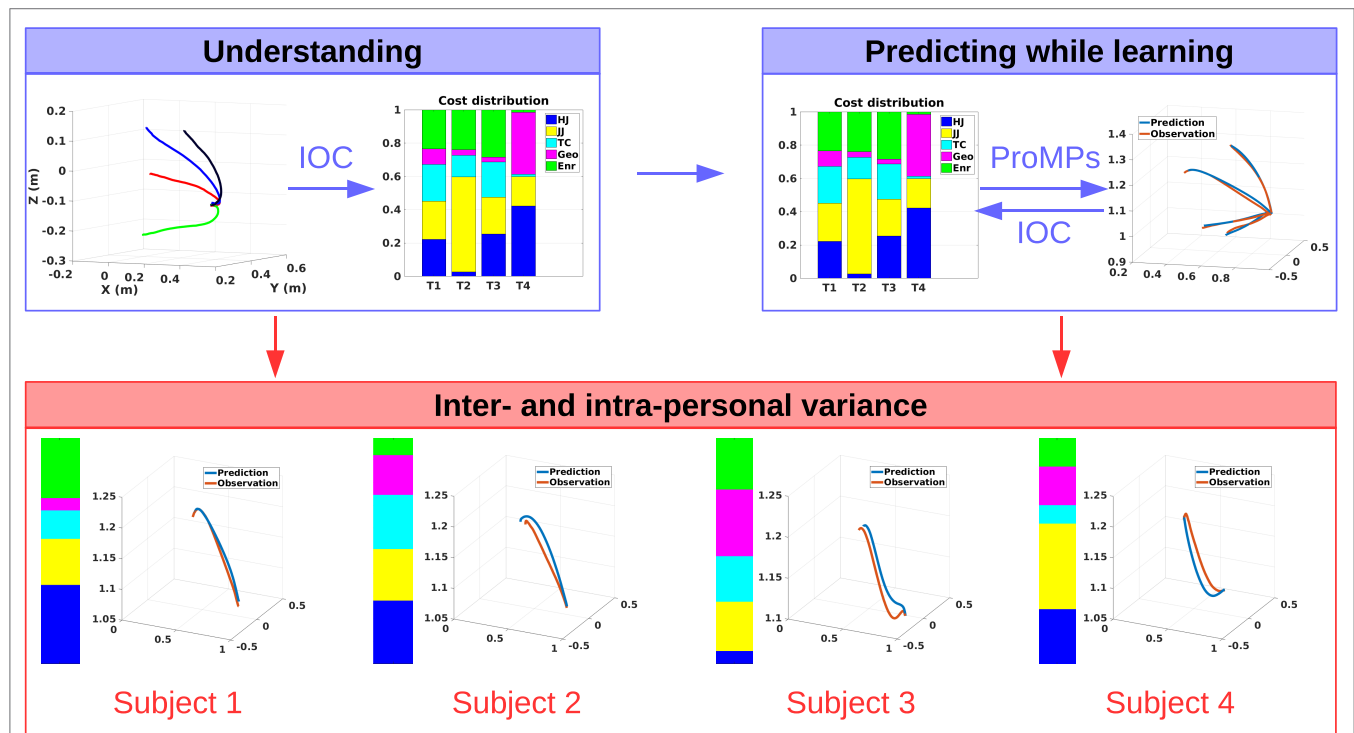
Understanding

0.2
0.1
0
-0.1
-0.2
-0.3
Z (m)
-0.2 0 0.2 0.4
X (m)
0.2 0.4 0.6
Y (m)

IOC

Cost distribution
1
0.8
0.6
0.4
0.2
0
T1 T2 T3 T4
HJ
JJ
TC
Geo
Enr

Predicting while learning

Cost distribution
1
0.8
0.6
0.4
0.2
0
T1 T2 T3 T4
HJ
JJ
TC
Geo
Enr

ProMPs
IOC

Prediction
Observation
1.4
1.3
1.2
1.1
1
0.9
0.2 0.4 0.6 0.8
0.5
0
-0.5

Inter- and intra-personal variance

Prediction
Observation
1.25
1.2
1.15
1.1
1.05
0 0.5 1
0.5
0
-0.5
Subject 1

Prediction
Observation
1.25
1.2
1.15
1.1
1.05
0 0.5 1
0.5
0
-0.5
Subject 2

Prediction
Observation
1.25
1.2
1.15
1.1
0 0.5 1
0.5
0
-0.5
Subject 3

Prediction
Observation
1.25
1.2
1.15
1.1
1.05
0 0.5 1
0.5
0
-0.5
Subject 4